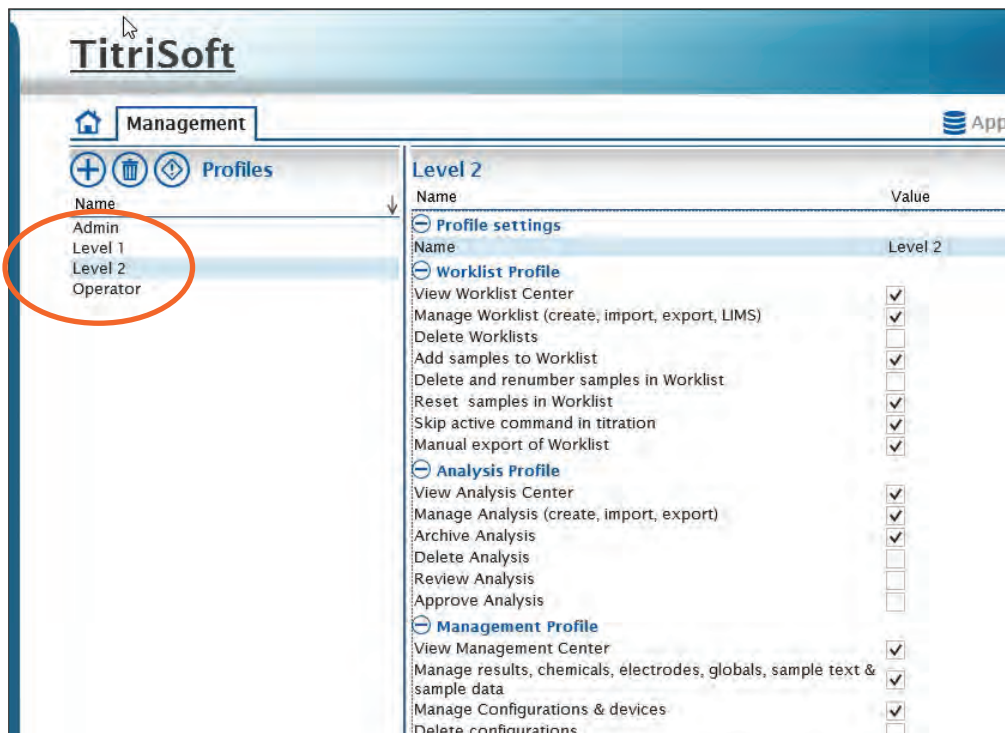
TitriSoft

Management

App

Profiles

Name

Admin
Level 1
Level 2
Operator

Level 2

| Name | Value |
|---|---|
| Profile settings | |
| Name | Level 2 |
| Worklist Profile | |
| View Worklist Center | ✓ |
| Manage Worklist (create, import, export, LIMS) | ✓ |
| Delete Worklists | |
| Add samples to Worklist | ✓ |
| Delete and renumber samples in Worklist | |
| Reset samples in Worklist | ✓ |
| Skip active command in titration | ✓ |
| Manual export of Worklist | ✓ |
| Analysis Profile | |
| View Analysis Center | ✓ |
| Manage Analysis (create, import, export) | ✓ |
| Archive Analysis | ✓ |
| Delete Analysis | |
| Review Analysis | |
| Approve Analysis | |
| Management Profile | |
| View Management Center | ✓ |
| Manage results, chemicals, electrodes, globals, sample text & sample data | ✓ |
| Manage Configurations & devices | ✓ |
| Delete configurations | |